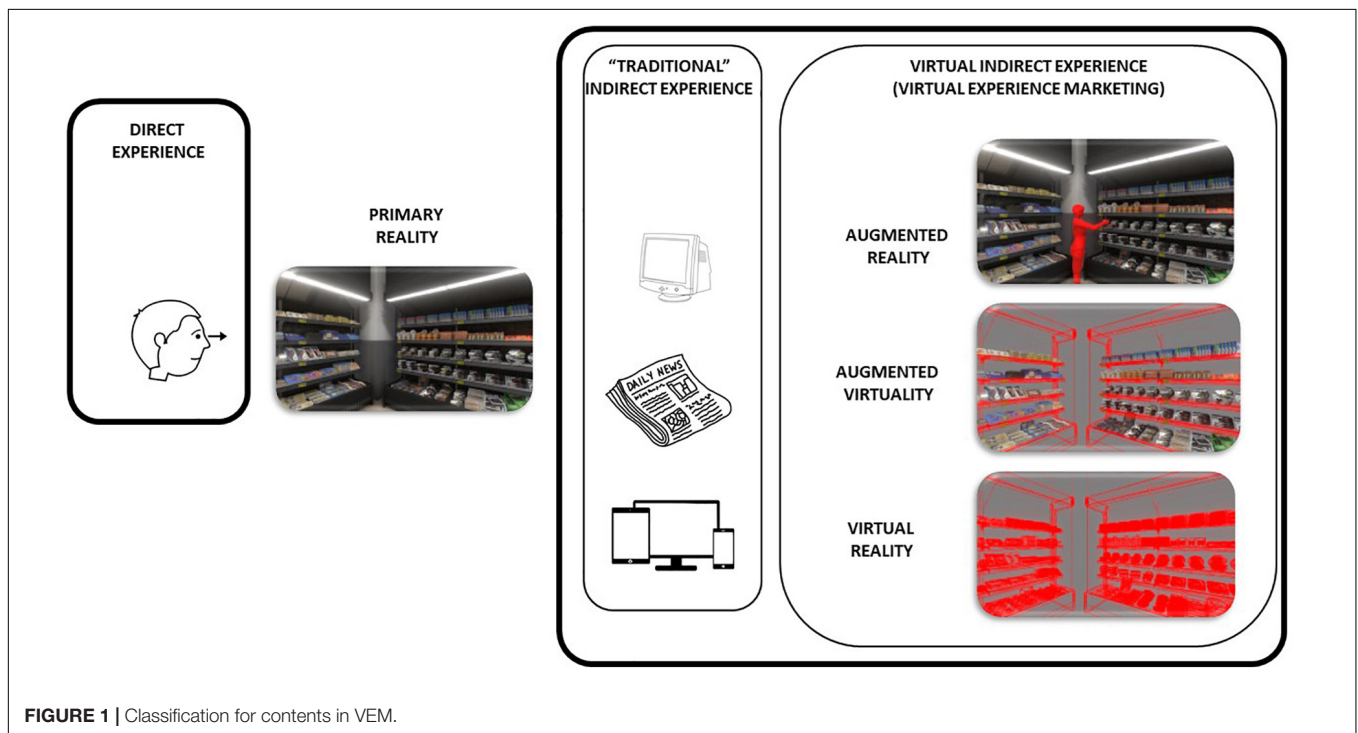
DIRECT EXPERIENCE

PRIMARY REALITY

"TRADITIONAL" INDIRECT EXPERIENCE

DAILY NEWS

VIRTUAL INDIRECT EXPERIENCE (VIRTUAL EXPERIENCE MARKETING)

AUGMENTED REALITY

AUGMENTED VIRTUALITY

VIRTUAL REALITY

**FIGURE 1 |** Classification for contents in VEM.